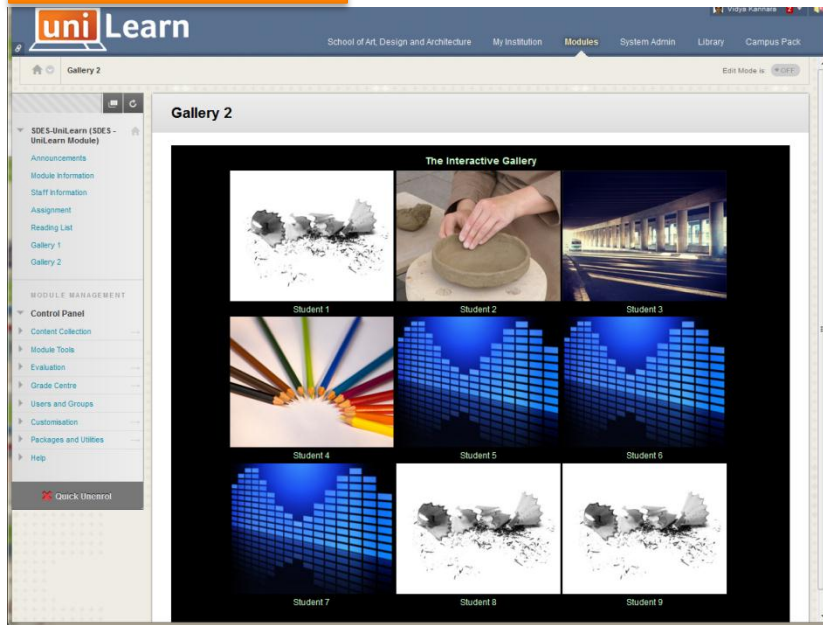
uni Learn

Vidya Kannare 2

School of Art, Design and Architecture
My Institution
Modules
System Admin
Library
Campus Pack

Gallery 2

Edit Mode is: OFF

SDES-UniLearn (SDES - UniLearn Module)
Announcements
Module Information
Staff Information
Assignment
Reading List
Gallery 1
Gallery 2

MODULE MANAGEMENT
Control Panel
Content Collection
Module Tools
Evaluation
Grade Centre
Users and Groups
Customisation
Packages and Utilities
Help

Quick Unenrol

Gallery 2

The Interactive Gallery

Student 1
Student 2
Student 3
Student 4
Student 5
Student 6
Student 7
Student 8
Student 9